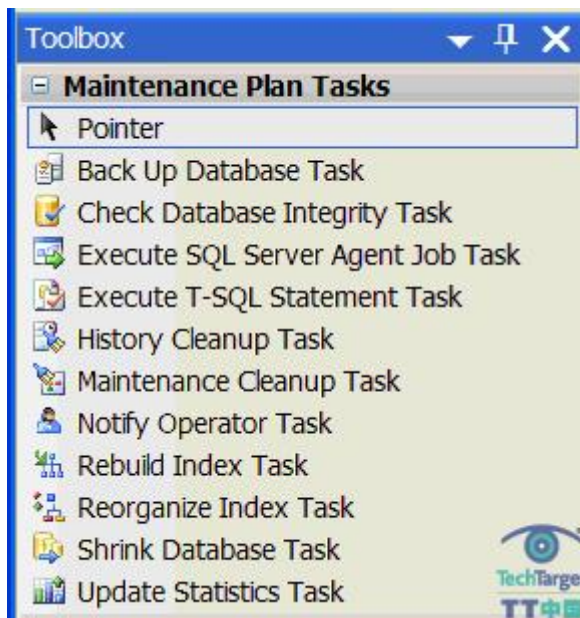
Toolbox

Maintenance Plan Tasks

Pointer

Back Up Database Task

Check Database Integrity Task

Execute SQL Server Agent Job Task

Execute T-SQL Statement Task

History Cleanup Task

Maintenance Cleanup Task

Notify Operator Task

Rebuild Index Task

Reorganize Index Task

Shrink Database Task

Update Statistics Task

TechTarge

TT中国